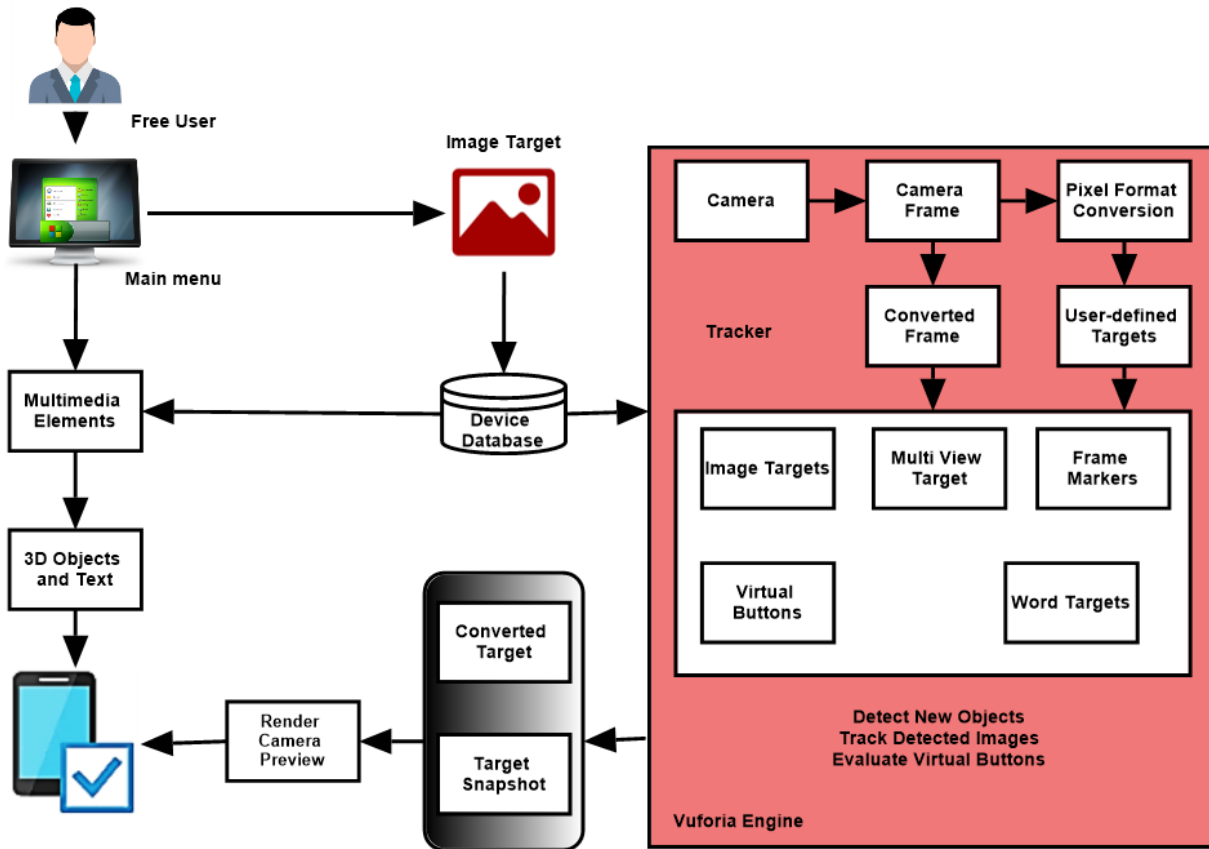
Free User

Main menu

Image Target

Multimedia Elements

Device Database

3D Objects and Text

Render Camera Preview

Converted Target

Target Snapshot

Camera

Camera Frame

Pixel Format Conversion

Tracker

Converted Frame

User-defined Targets

Image Targets

Multi View Target

Frame Markers

Virtual Buttons

Word Targets

Detect New Objects
Track Detected Images
Evaluate Virtual Buttons

Vuforia Engine